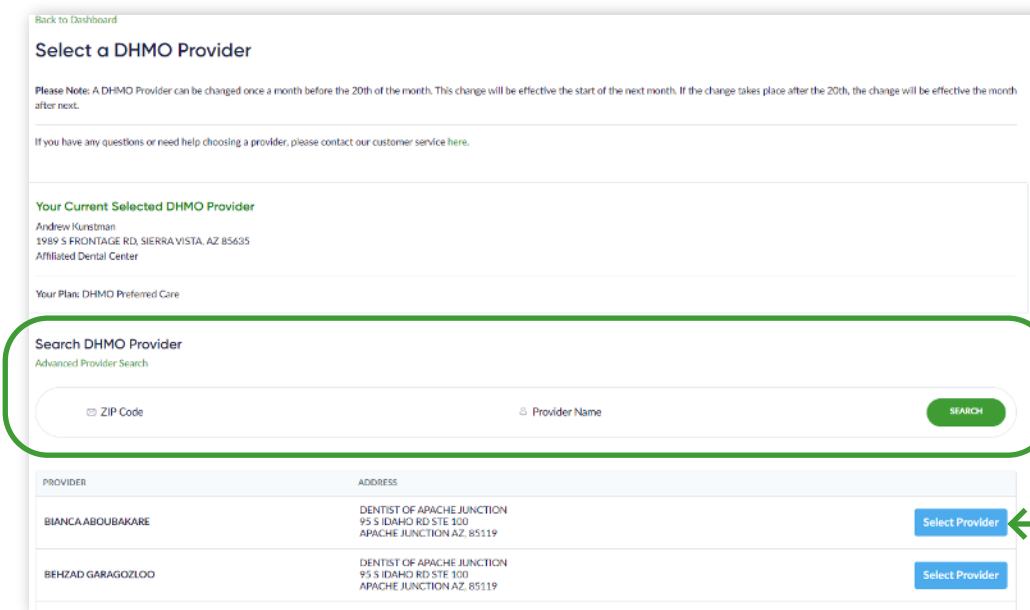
Back to Dashboard

Select a DHMO Provider

Please Note: A DHMO Provider can be changed once a month before the 20th of the month. This change will be effective the start of the next month. If the change takes place after the 20th, the change will be effective the month after next.

If you have any questions or need help choosing a provider, please contact our customer service here.

Your Current Selected DHMO Provider
Andrew Kunstman
1989 S FRONTAGE RD, SIERRA VISTA, AZ 85635
Affiliated Dental Center

Your Plan: DHMO Preferred Care

Search DHMO Provider
Advanced Provider Search

ZIP Code

Provider Name

SEARCH

| PROVIDER | ADDRESS | |
|---|---|---|
| BIANCA ABOUBAKARE | DENTIST OF APACHE JUNCTION 95 S IDAHO RD STE 100 APACHE JUNCTION AZ, 85119 | Select Provider |
| BEHZAD GARAGOZLOO | DENTIST OF APACHE JUNCTION 95 S IDAHO RD STE 100 APACHE JUNCTION AZ, 85119 | Select Provider |